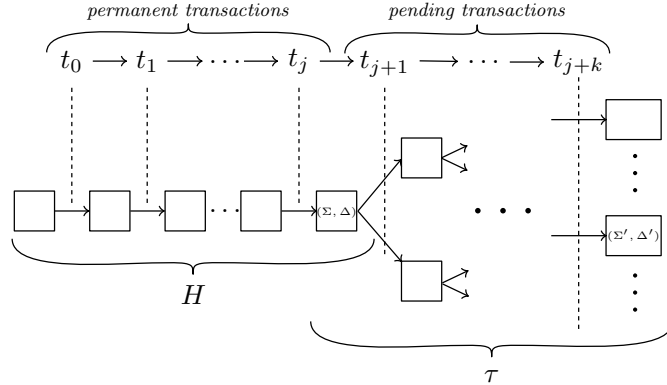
permanent transactions

pending transactions

$t_0 \longrightarrow t_1 \longrightarrow \cdots \longrightarrow t_j \longrightarrow t_{j+1} \longrightarrow \cdots \longrightarrow t_{j+k}$

$(\Sigma, \Delta)$

$(\Sigma', \Delta')$

$H$

$\tau$